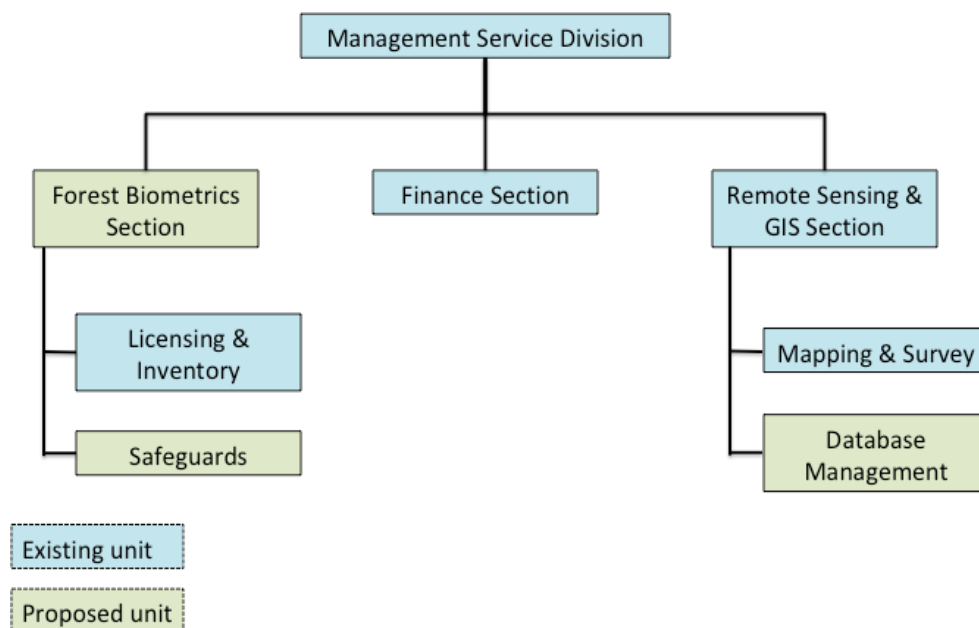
Management Service Division

Forest Biometrics Section

Finance Section

Remote Sensing & GIS Section

Licensing & Inventory

Safeguards

Mapping & Survey

Database Management

Existing unit

Proposed unit